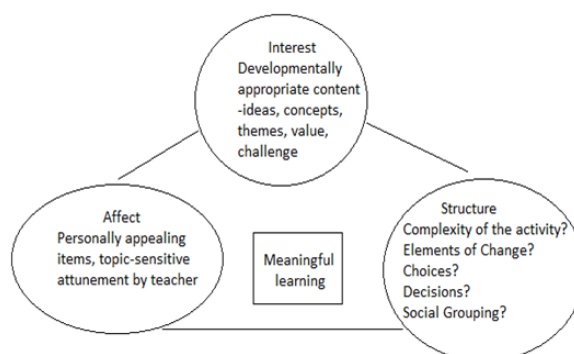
Interest
Developmentally appropriate content -ideas, concepts, themes, value, challenge

Affect
Personally appealing items, topic-sensitive attunement by teacher

Meaningful learning

Structure
Complexity of the activity?
Elements of Change?
Choices?
Decisions?
Social Grouping?